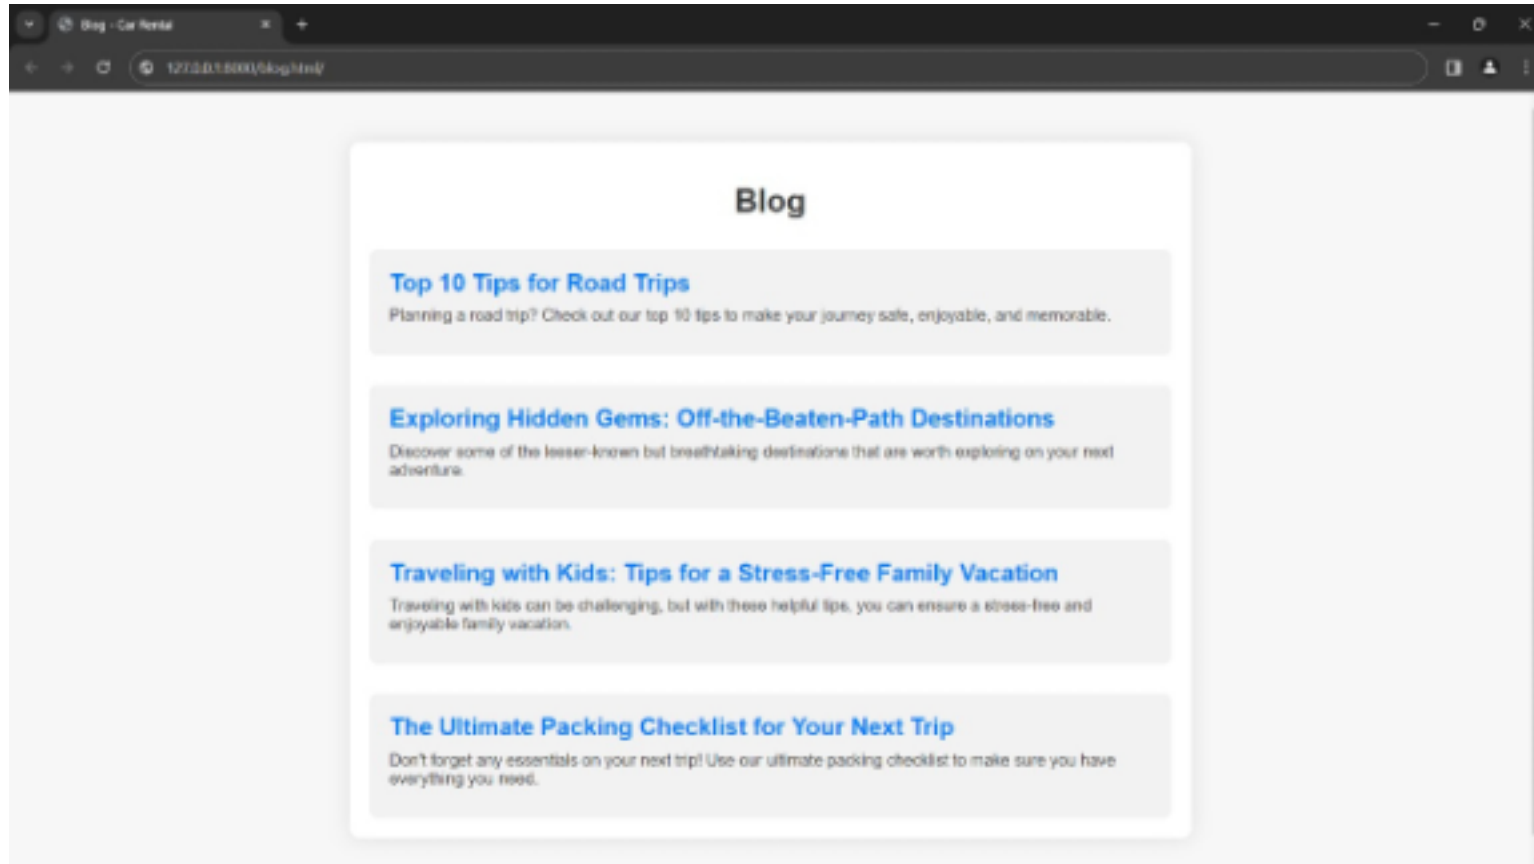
Blog - Car Rental

127.0.0.1:8000/blog.html/

Blog

Top 10 Tips for Road Trips

Planning a road trip? Check out our top 10 tips to make your journey safe, enjoyable, and memorable.

Exploring Hidden Gems: Off-the-Beaten-Path Destinations

Discover some of the lesser-known but breathtaking destinations that are worth exploring on your next adventure.

Traveling with Kids: Tips for a Stress-Free Family Vacation

Traveling with kids can be challenging, but with these helpful tips, you can ensure a stress-free and enjoyable family vacation.

The Ultimate Packing Checklist for Your Next Trip

Don't forget any essentials on your next trip! Use our ultimate packing checklist to make sure you have everything you need.